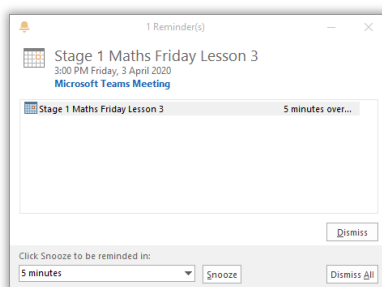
1 Reminder(s)

Stage 1 Maths Friday Lesson 3
3:00 PM Friday, 3 April 2020
Microsoft Teams Meeting

Stage 1 Maths Friday Lesson 3 5 minutes over...

Dismiss

Click Snooze to be reminded in:
5 minutes
Snooze
Dismiss All